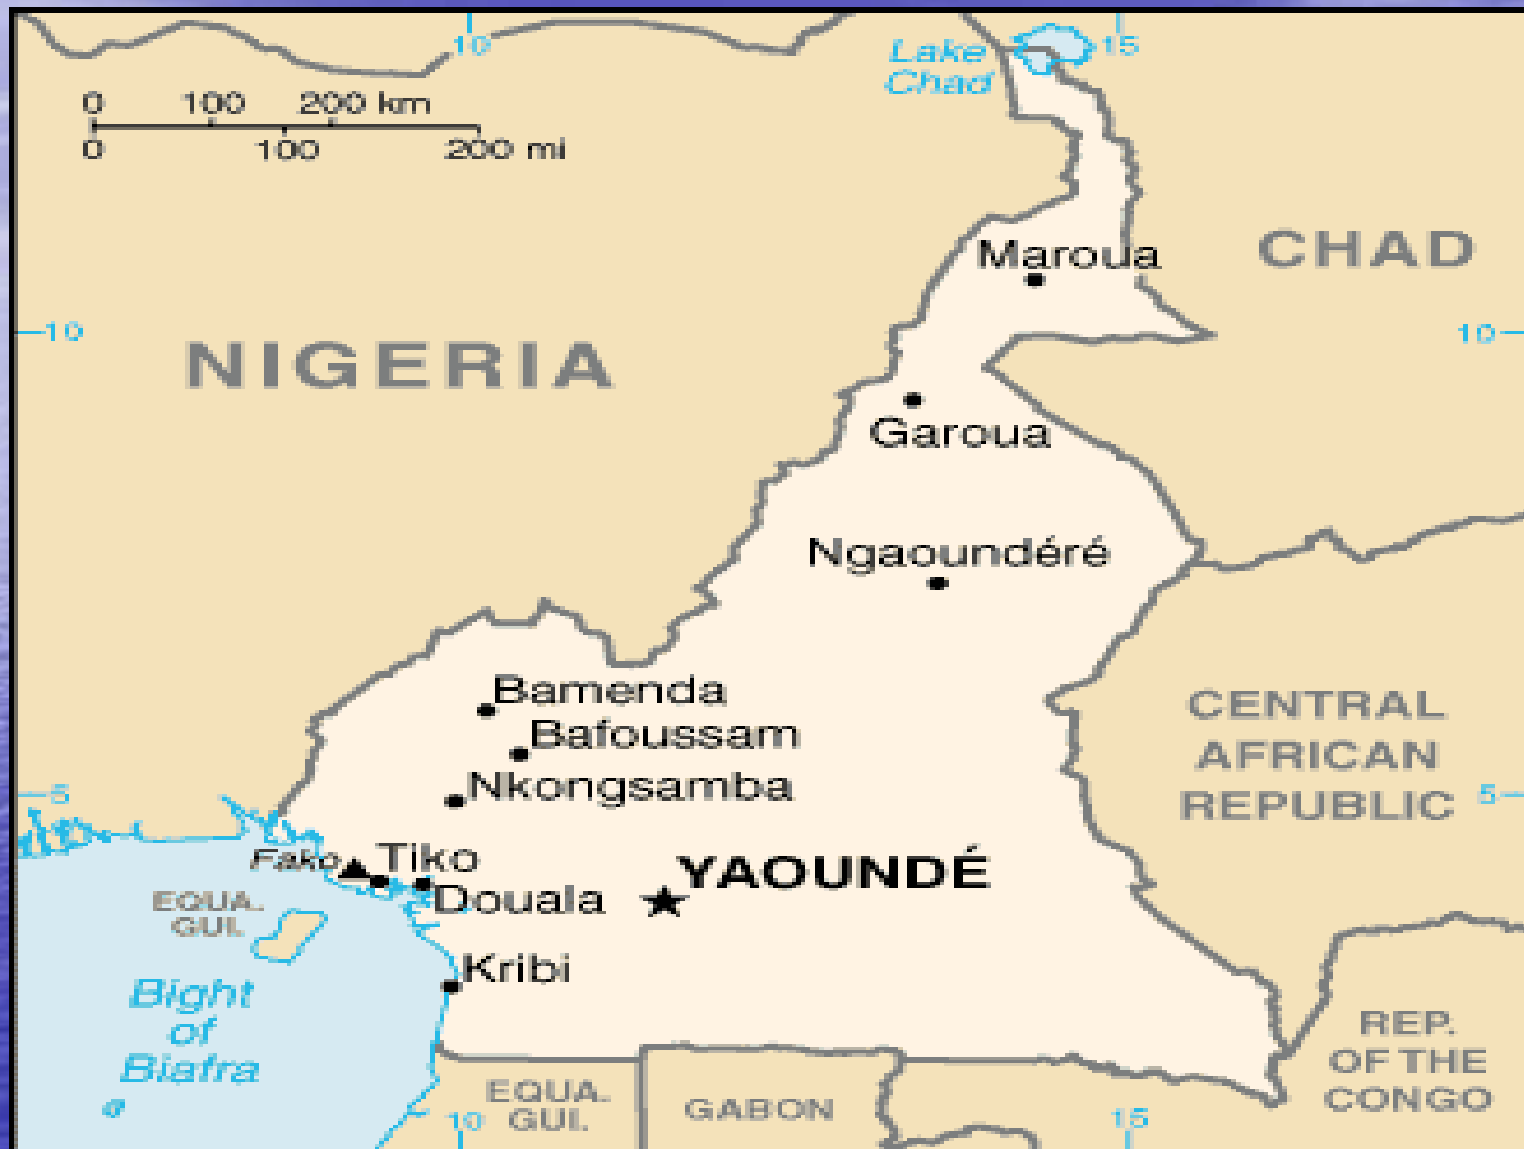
10

Lake Chad

15

0 100 200 km
0 100 200 mi

Maroua

CHAD

10

NIGERIA

10

Garoua

Ngaoundéré

Bamenda

Bafoussam

Nkongsamba

CENTRAL AFRICAN REPUBLIC

5

5

Fako

Tiko

Douala

YAOUNDÉ

EQUA. GUI.

Kribi

Bight of Biafra

REP. OF THE CONGO

EQUA. GUI.

GABON

10

15